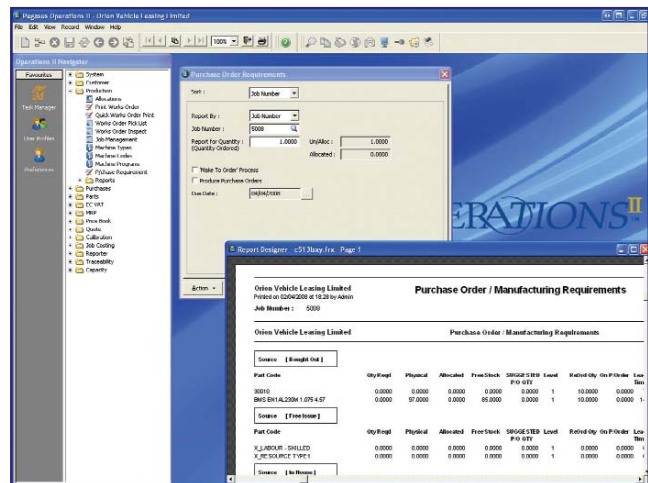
Pegasus Operations II - Orion Vehicle Leasing Limited
File Edit View Record Window Help
100%

Operations II Navigator
Favourites
Task Manager
User Profiles
Preferences

System
Customer
Production
Allocations
Print Works Order
Quick Works Order Print
Works Order Pick List
Works Order Inspect
Job Management
Machine Types
Machine Codes
Machine Programs
P/chase Requirement
Reports
Purchases
Parts
EC VAT
MRP
Price Book
Quote
Calibration
Job Costing
Reporter
Traceability
Capacity

Purchase Order Requirements
Sort : Job Number
Report By : Job Number
Job Number : 5000
Report for Quantity : (Quantity Ordered) 1.0000
Uni/Alloc : 1.0000
Allocated : 0.0000
Make To Order Process
Produce Purchase Orders
Due Date : 04/04/2008
Action

ERATIONS II

Report Designer - c513bay.frx - Page 1

Orion Vehicle Leasing Limited
Printed on 02/04/2008 at 18:28 by Admin
Purchase Order / Manufacturing Requirements
Job Number : 5000

Orion Vehicle Leasing Limited
Purchase Order / Manufacturing Requirements

Source [ Bought Out ]

| Part Code | Qty Reqd | Physical | Allocated | Free Stock | SUGGESTED P.O QTY | Level | ReOrd Qty | On P/Order | Lea Tim |
|---|---|---|---|---|---|---|---|---|---|
| 30010 | 0.0000 | 0.0000 | 0.0000 | 0.0000 | 0.0000 | 1 | 10.0000 | 0.0000 | |
| BMS EN14L230M 1.075 4.57 | 0.0000 | 97.0000 | 0.0000 | 85.0000 | 0.0000 | 1 | 10.0000 | 0.0000 | 1 |

Source [ Free Issue ]

| Part Code | Qty Reqd | Physical | Allocated | Free Stock | SUGGESTED P.O QTY | Level | ReOrd Qty | On P/Order | Lea Tim |
|---|---|---|---|---|---|---|---|---|---|
| X_LABOUR - SKILLED | 0.0000 | 0.0000 | 0.0000 | 0.0000 | 0.0000 | 1 | 0.0000 | 0.0000 | |
| X_RESOURCE TYPE 1 | 0.0000 | 0.0000 | 0.0000 | 0.0000 | 0.0000 | 1 | 0.0000 | 0.0000 | |

Source [ In House ]